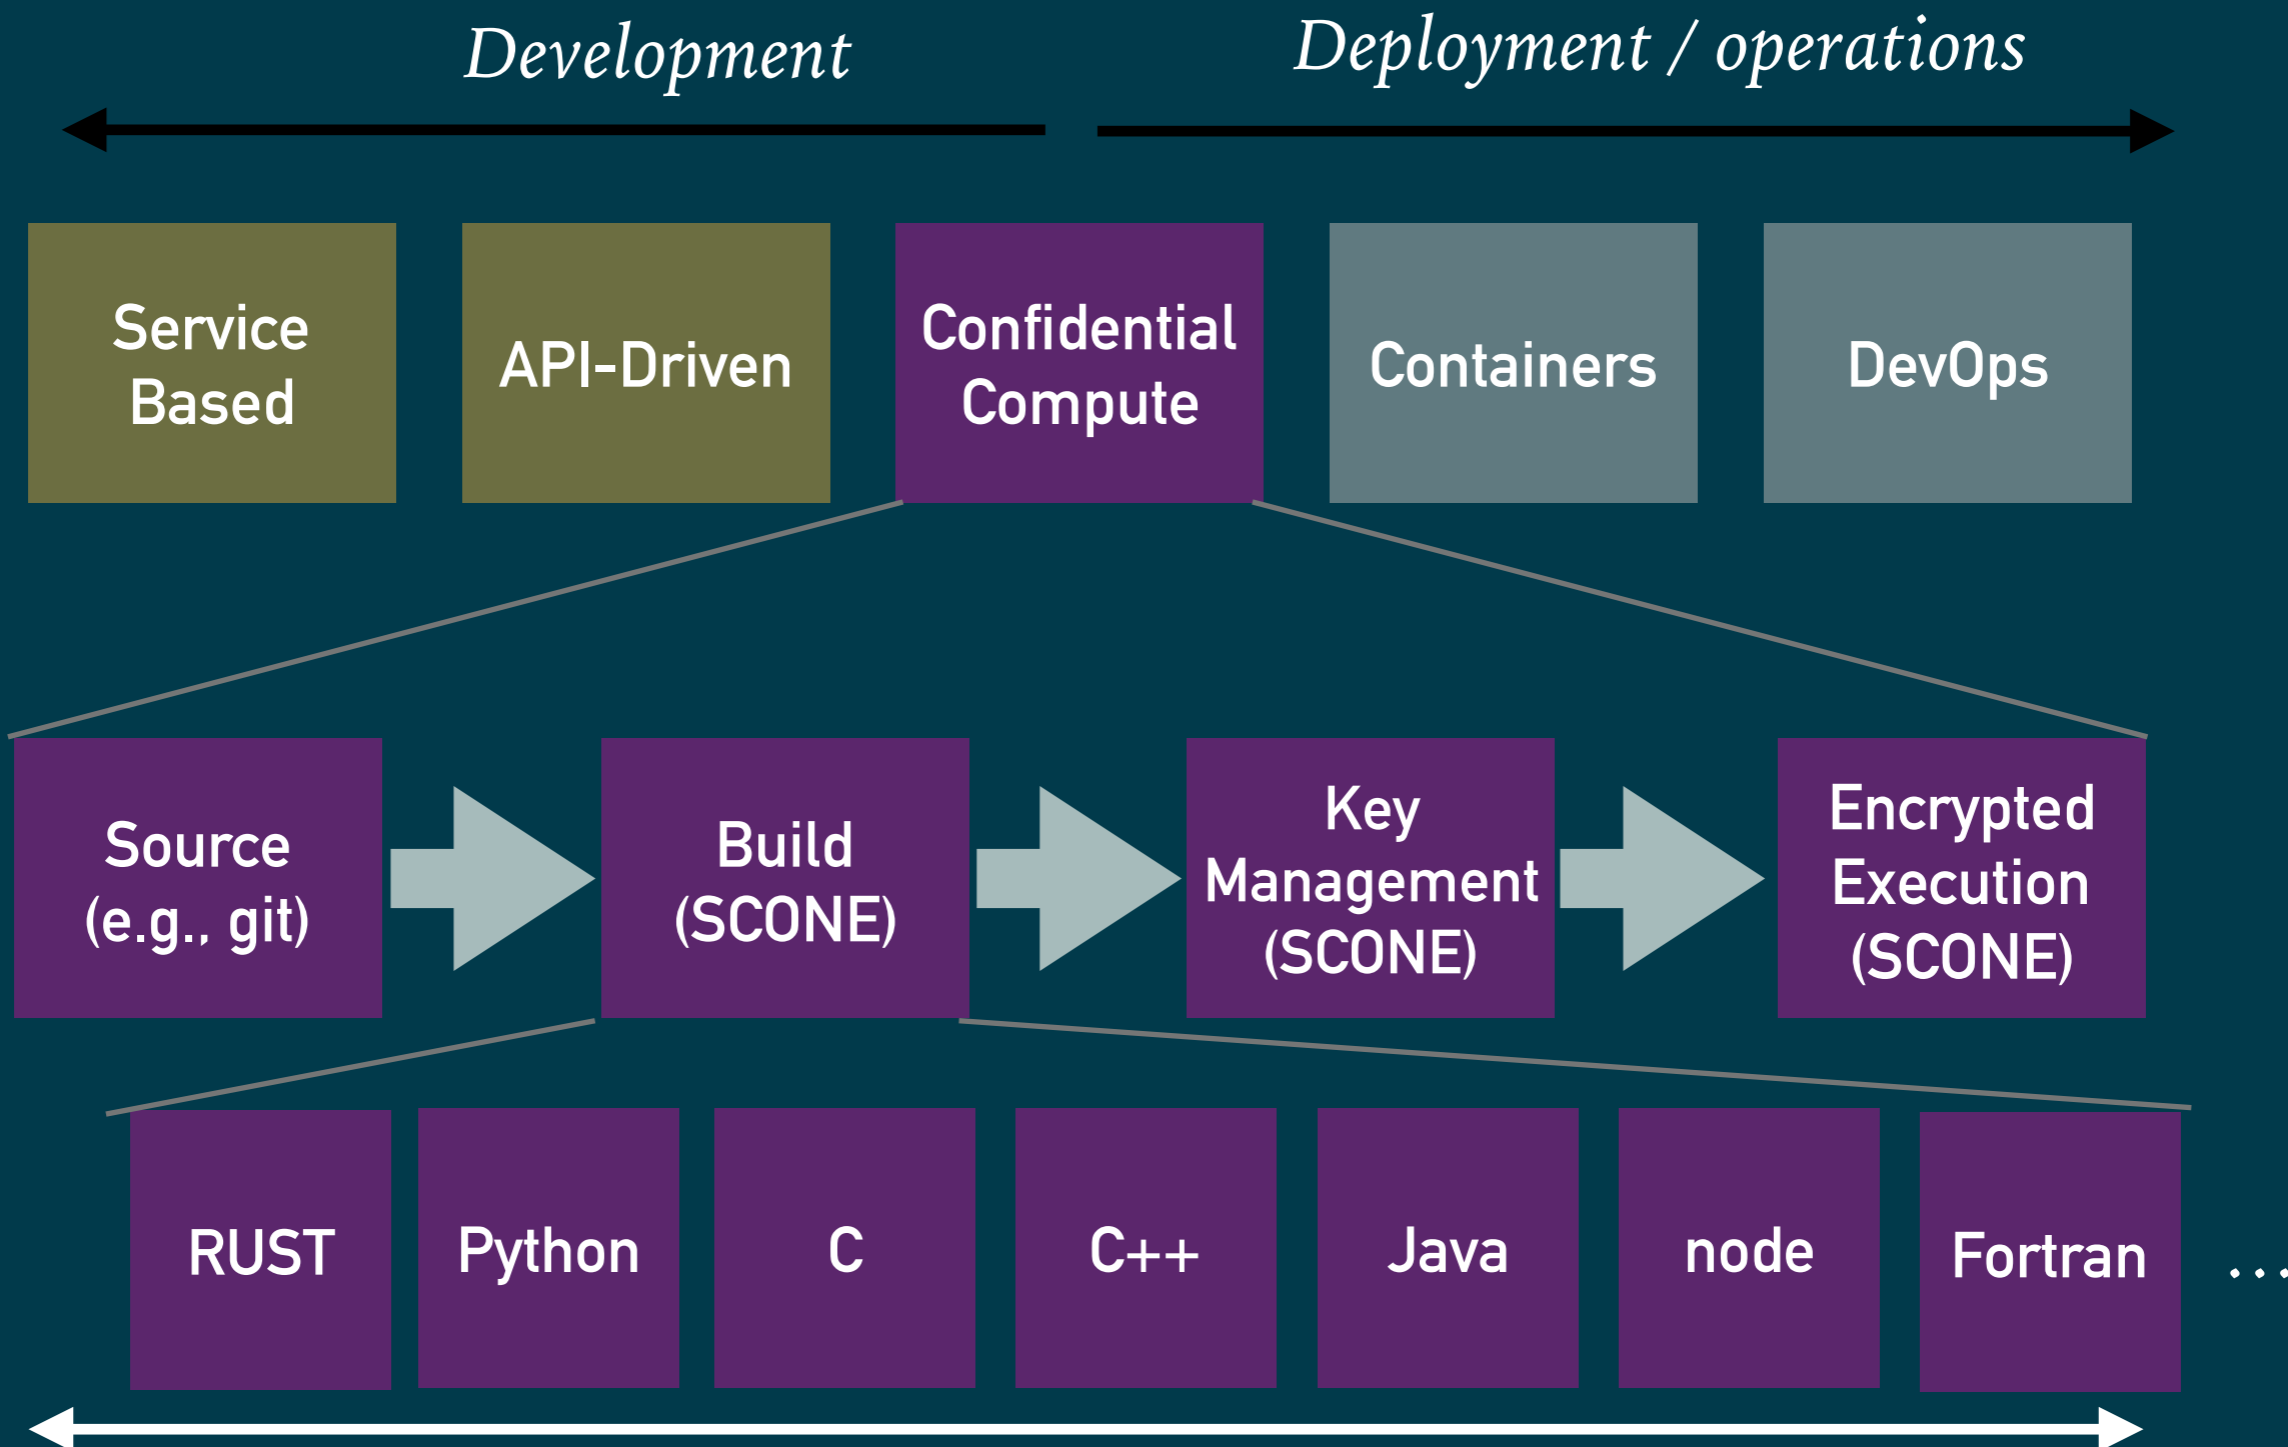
Development

Deployment / operations

Service Based

API-Driven

Confidential Compute

Containers

DevOps

Source (e.g., git)

Build (SCONE)

Key Management (SCONE)

Encrypted Execution (SCONE)

RUST

Python

C

C++

Java

node

Fortran

...